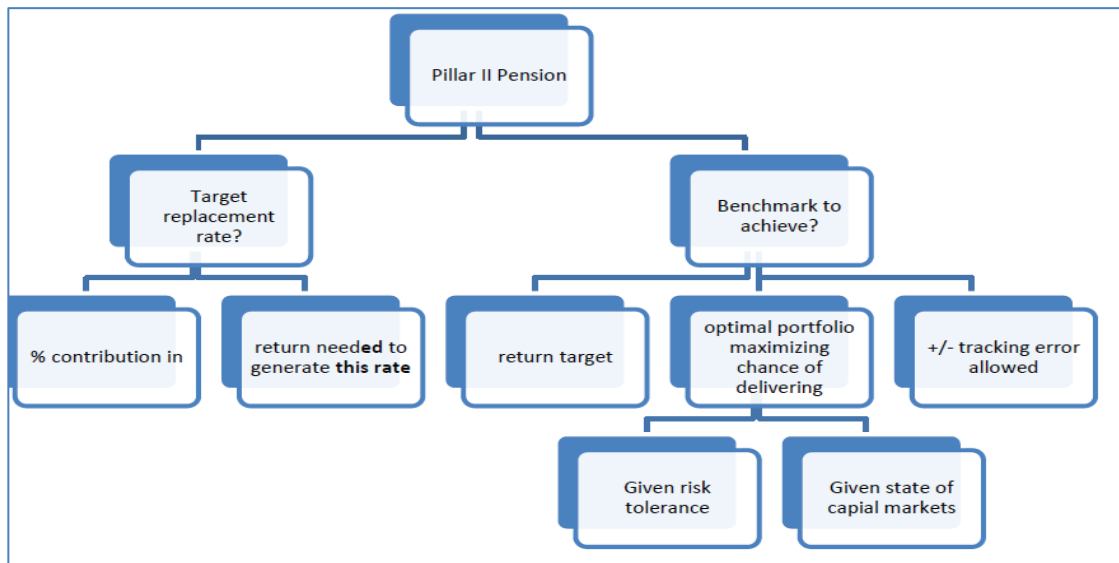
Pillar II Pension

Target replacement rate?

Benchmark to achieve?

% contribution in

return needed to generate this rate

return target

optimal portfolio maximizing chance of delivering

+/- tracking error allowed

Given risk tolerance

Given state of capial markets